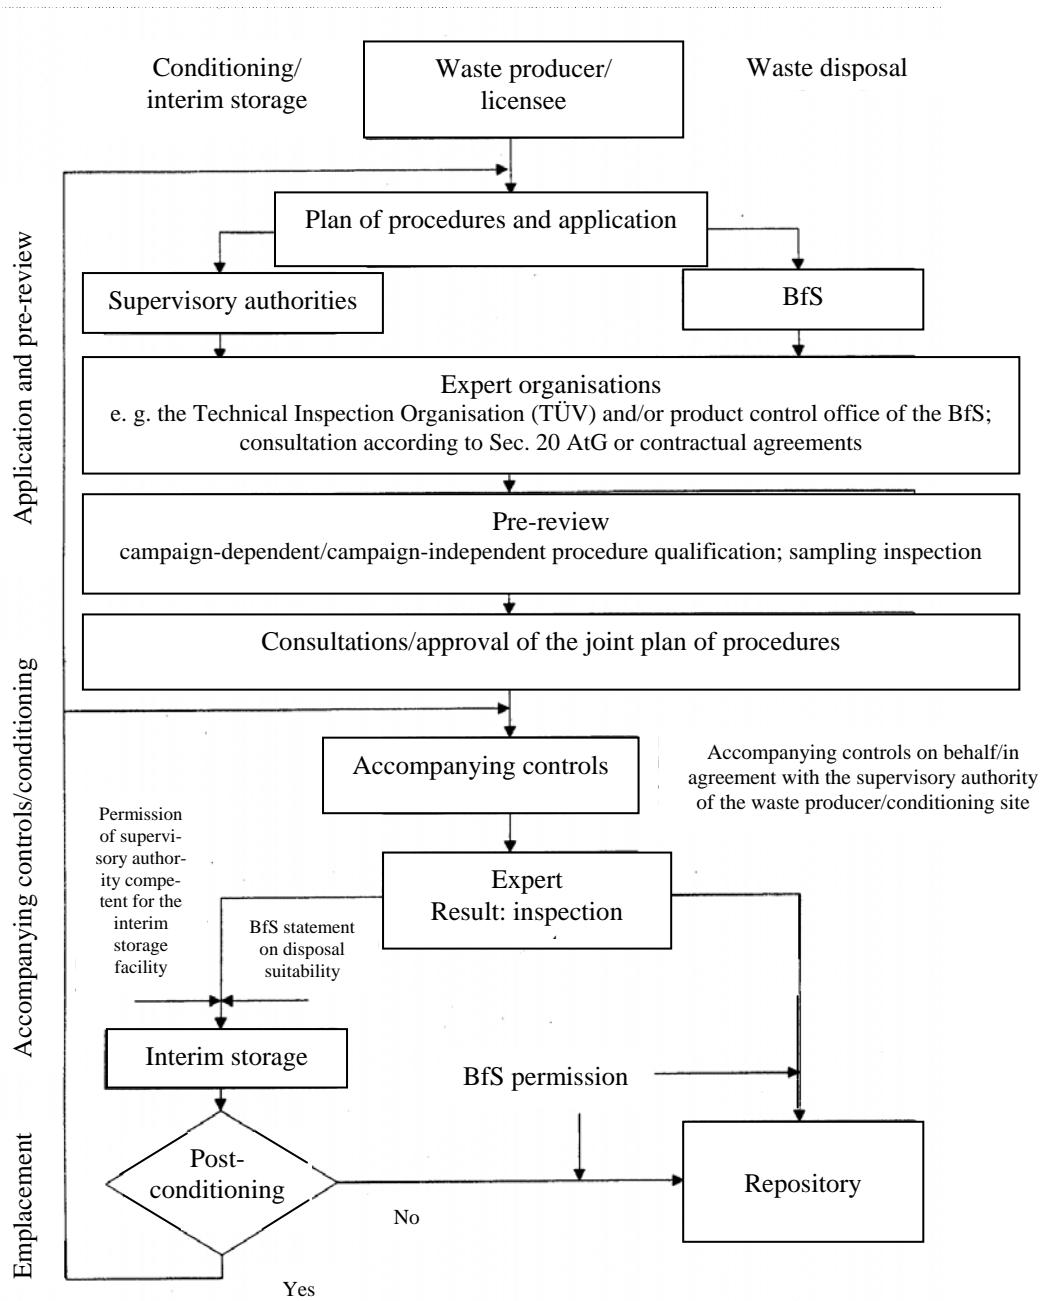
Conditioning/ interim storage

Waste producer/ licensee

Waste disposal

Application and pre-review

Plan of procedures and application

Supervisory authorities

BfS

Expert organisations
e. g. the Technical Inspection Organisation (TÜV) and/or product control office of the BfS; consultation according to Sec. 20 AtG or contractual agreements

Pre-review
campaign-dependent/campaign-independent procedure qualification; sampling inspection

Consultations/approval of the joint plan of procedures

Accompanying controls/conditioning

Accompanying controls

Accompanying controls on behalf/in agreement with the supervisory authority of the waste producer/conditioning site

Permission of supervisory authority competent for the interim storage facility

Expert
Result: inspection

BfS statement on disposal suitability

Interim storage

BfS permission

Emplacement

Post-conditioning

Repository

No

Yes